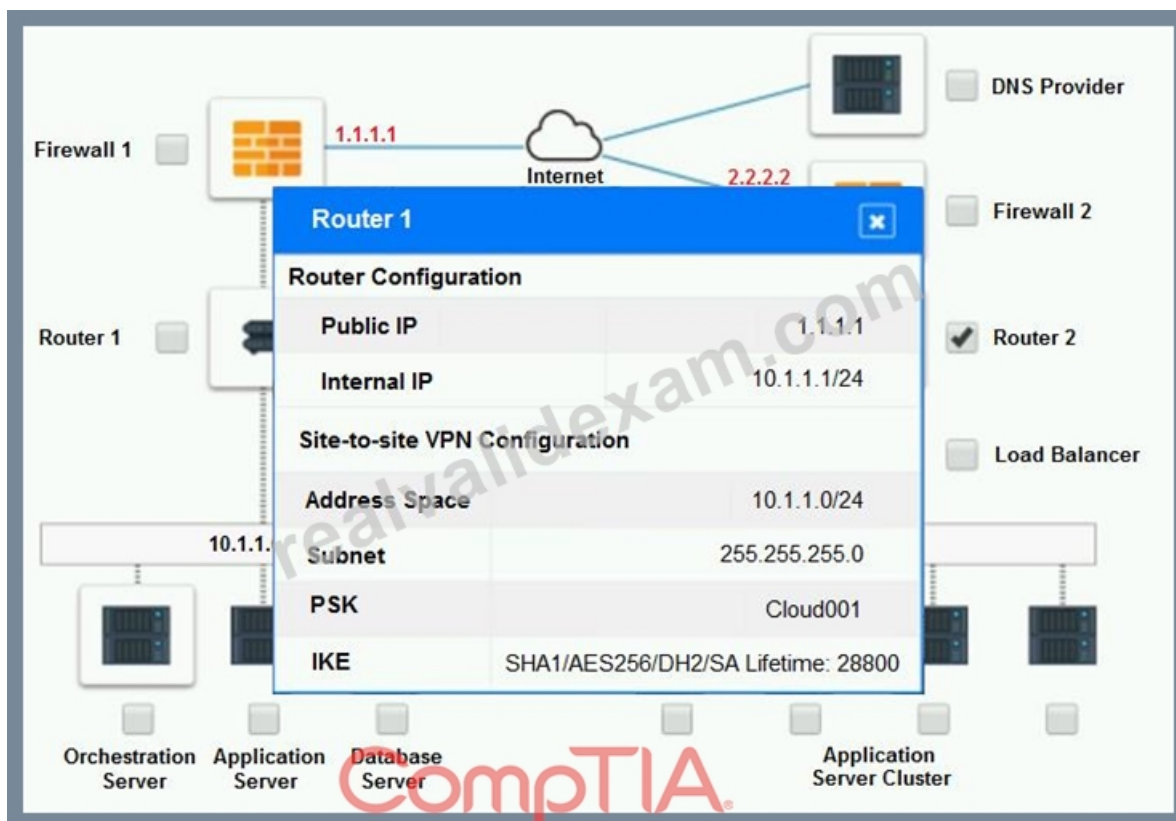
Firewall 1

1.1.1.1

Internet

DNS Provider

2.2.2.2

Firewall 2

Router 1

Router 1

Router Configuration

| Public IP | 1.1.1.1 |
|---|---|
| Internal IP | 10.1.1.1/24 |

Site-to-site VPN Configuration

| Address Space | 10.1.1.0/24 |
|---|---|
| Subnet | 255.255.255.0 |
| PSK | Cloud001 |
| IKE | SHA1/AES256/DH2/SA Lifetime: 28800 |

Router 2

Load Balancer

10.1.1.

realvalidexam.com

Orchestration Server

Application Server

Database Server

Application Server Cluster

CompTIA.